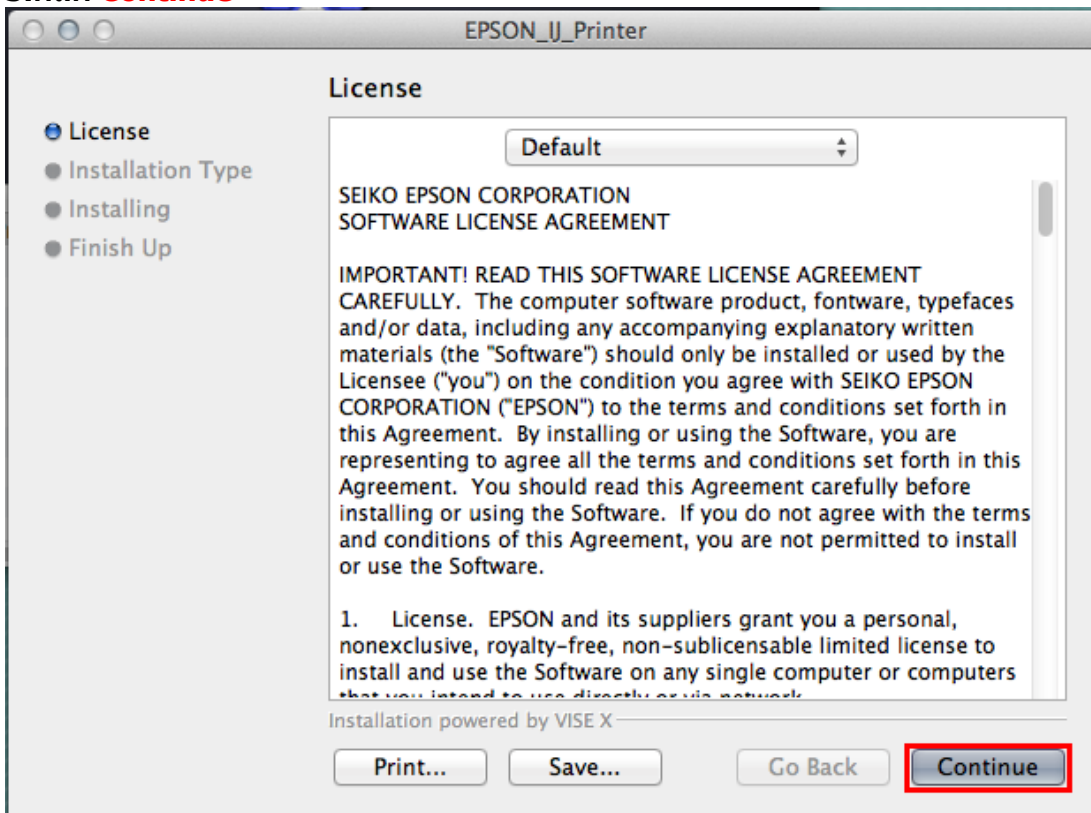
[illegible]

EPSON_IJ_Printer

License

License
Installation Type
Installing
Finish Up

Default

SEIKO EPSON CORPORATION
SOFTWARE LICENSE AGREEMENT

IMPORTANT! READ THIS SOFTWARE LICENSE AGREEMENT CAREFULLY. The computer software product, fontware, typefaces and/or data, including any accompanying explanatory written materials (the "Software") should only be installed or used by the Licensee ("you") on the condition you agree with SEIKO EPSON CORPORATION ("EPSON") to the terms and conditions set forth in this Agreement. By installing or using the Software, you are representing to agree all the terms and conditions set forth in this Agreement. You should read this Agreement carefully before installing or using the Software. If you do not agree with the terms and conditions of this Agreement, you are not permitted to install or use the Software.

1. License. EPSON and its suppliers grant you a personal, nonexclusive, royalty-free, non-sublicensable limited license to install and use the Software on any single computer or computers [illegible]

Installation powered by VISE X

Print...
Save...
Go Back
Continue